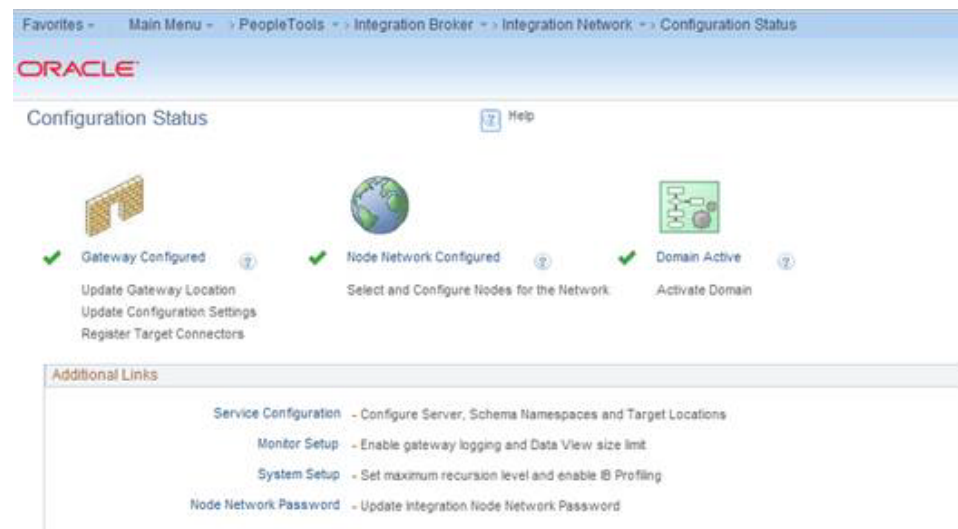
Favorites ▾ Main Menu ▾ > PeopleTools ▾ > Integration Broker ▾ > Integration Network ▾ > Configuration Status

ORACLE

Configuration Status

Help

Gateway Configured

Update Gateway Location
Update Configuration Settings
Register Target Connectors

Node Network Configured

Select and Configure Nodes for the Network

Domain Active

Activate Domain

Additional Links

Service Configuration - Configure Server, Schema Namespaces and Target Locations

Monitor Setup - Enable gateway logging and Data View size limit

System Setup - Set maximum recursion level and enable IB Profiling

Node Network Password - Update Integration Node Network Password